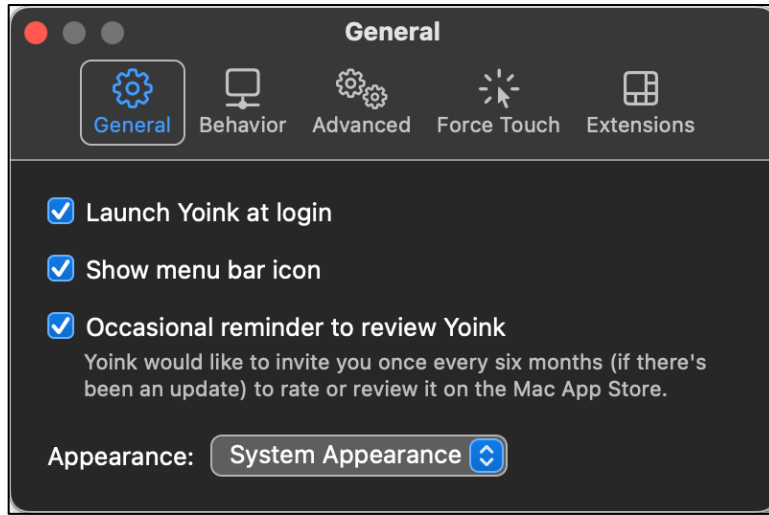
General

General Behavior Advanced Force Touch Extensions

Launch Yoink at login

Show menu bar icon

Occasional reminder to review Yoink

Yoink would like to invite you once every six months (if there's been an update) to rate or review it on the Mac App Store.

Appearance: System Appearance